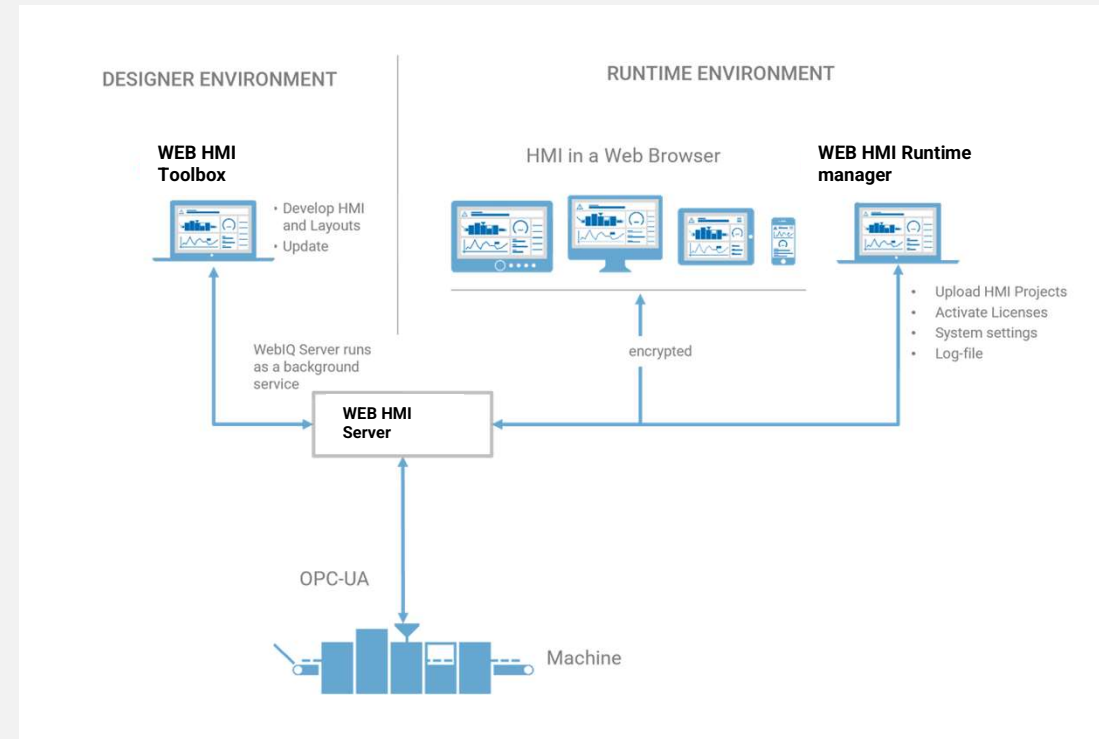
DESIGNER ENVIRONMENT

RUNTIME ENVIRONMENT

WEB HMI Toolbox

• Develop HMI and Layouts
• Update

HMI in a Web Browser

WEB HMI Runtime manager

• Upload HMI Projects
• Activate Licenses
• System settings
• Log-file

WebIQ Server runs as a background service

encrypted

WEB HMI Server

OPC-UA

Machine